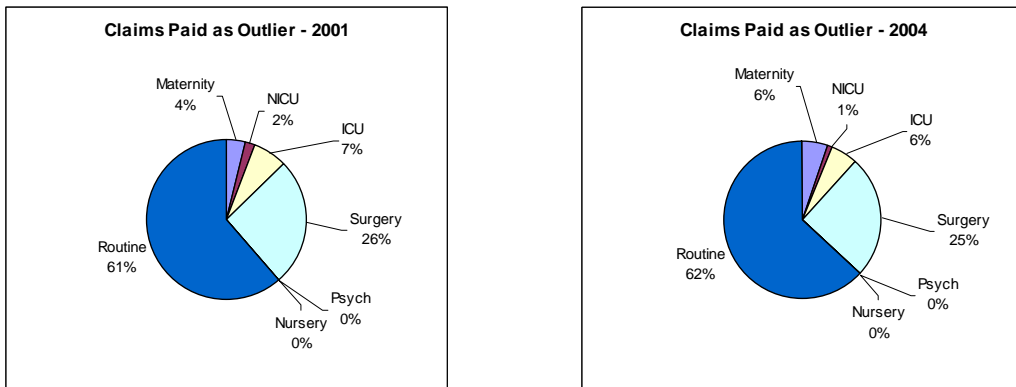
Claims Paid as Outlier - 2001

Maternity
4%

NICU
2%

ICU
7%

Surgery
26%

Psych
0%

Nursery
0%

Routine
61%

Claims Paid as Outlier - 2004

Maternity
6%

NICU
1%

ICU
6%

Surgery
25%

Psych
0%

Nursery
0%

Routine
62%